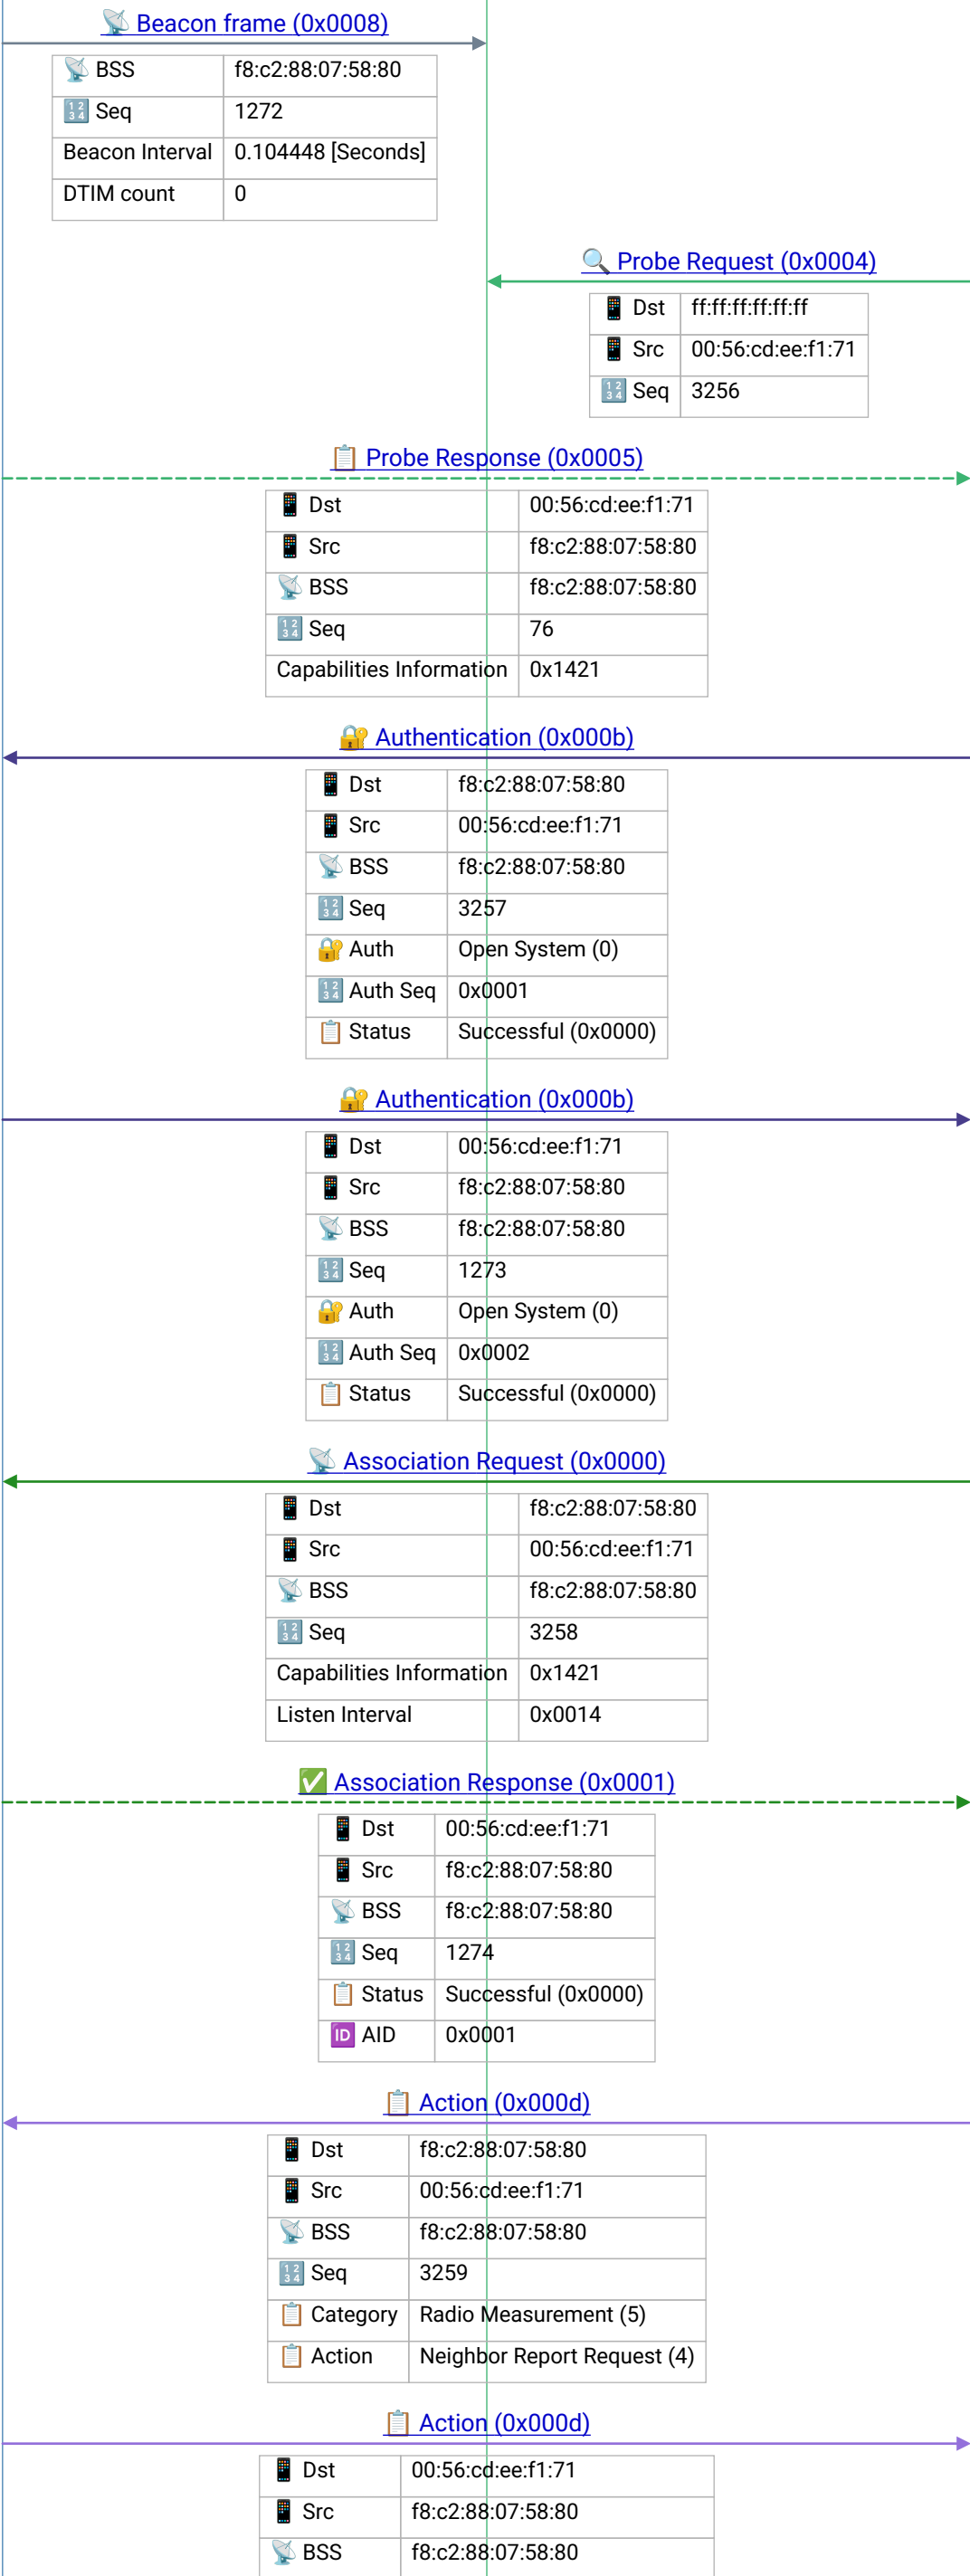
📡 Beacon frame (0x0008)

| | |
|---|---|
| 📡 BSS | f8:c2:88:07:58:80 |
| 🔢 Seq | 1272 |
| Beacon Interval | 0.104448 [Seconds] |
| DTIM count | 0 |

🔍 Probe Request (0x0004)

| | |
|---|---|
| 📱 Dst | ff:ff:ff:ff:ff:ff |
| 📱 Src | 00:56:cd:ee:f1:71 |
| 🔢 Seq | 3256 |

📋 Probe Response (0x0005)

| | |
|---|---|
| 📱 Dst | 00:56:cd:ee:f1:71 |
| 📱 Src | f8:c2:88:07:58:80 |
| 📡 BSS | f8:c2:88:07:58:80 |
| 🔢 Seq | 76 |
| Capabilities Information | 0x1421 |

🔐 Authentication (0x000b)

| | |
|---|---|
| 📱 Dst | f8:c2:88:07:58:80 |
| 📱 Src | 00:56:cd:ee:f1:71 |
| 📡 BSS | f8:c2:88:07:58:80 |
| 🔢 Seq | 3257 |
| 🔐 Auth | Open System (0) |
| 🔢 Auth Seq | 0x0001 |
| 📋 Status | Successful (0x0000) |

🔐 Authentication (0x000b)

| | |
|---|---|
| 📱 Dst | 00:56:cd:ee:f1:71 |
| 📱 Src | f8:c2:88:07:58:80 |
| 📡 BSS | f8:c2:88:07:58:80 |
| 🔢 Seq | 1273 |
| 🔐 Auth | Open System (0) |
| 🔢 Auth Seq | 0x0002 |
| 📋 Status | Successful (0x0000) |

📡 Association Request (0x0000)

| | |
|---|---|
| 📱 Dst | f8:c2:88:07:58:80 |
| 📱 Src | 00:56:cd:ee:f1:71 |
| 📡 BSS | f8:c2:88:07:58:80 |
| 🔢 Seq | 3258 |
| Capabilities Information | 0x1421 |
| Listen Interval | 0x0014 |

✅ Association Response (0x0001)

| | |
|---|---|
| 📱 Dst | 00:56:cd:ee:f1:71 |
| 📱 Src | f8:c2:88:07:58:80 |
| 📡 BSS | f8:c2:88:07:58:80 |
| 🔢 Seq | 1274 |
| 📋 Status | Successful (0x0000) |
| 🆔 AID | 0x0001 |

📋 Action (0x000d)

| | |
|---|---|
| 📱 Dst | f8:c2:88:07:58:80 |
| 📱 Src | 00:56:cd:ee:f1:71 |
| 📡 BSS | f8:c2:88:07:58:80 |
| 🔢 Seq | 3259 |
| 📋 Category | Radio Measurement (5) |
| 📋 Action | Neighbor Report Request (4) |

📋 Action (0x000d)

| | |
|---|---|
| 📱 Dst | 00:56:cd:ee:f1:71 |
| 📱 Src | f8:c2:88:07:58:80 |
| 📡 BSS | f8:c2:88:07:58:80 |